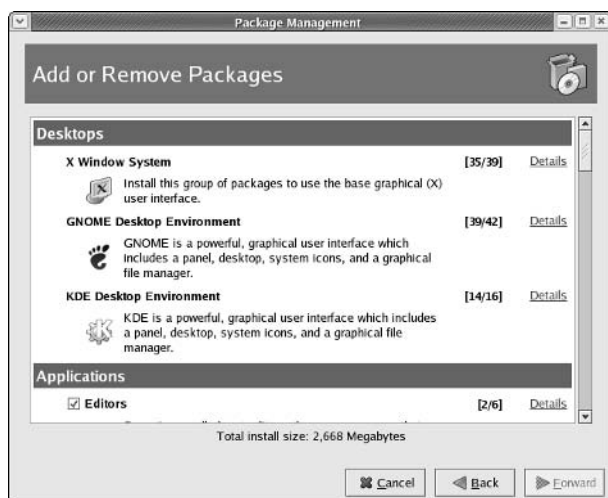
Package Management

Add or Remove Packages

Desktops

X Window System [35/39] Details

Install this group of packages to use the base graphical (X) user interface.

GNOME Desktop Environment [39/42] Details

GNOME is a powerful, graphical user interface which includes a panel, desktop, system icons, and a graphical file manager.

KDE Desktop Environment [14/16] Details

KDE is a powerful, graphical user interface which includes a panel, desktop, system icons, and a graphical file manager.

Applications

☑ Editors [2/6] Details

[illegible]

Total install size: 2,668 Megabytes

Cancel Back Forward